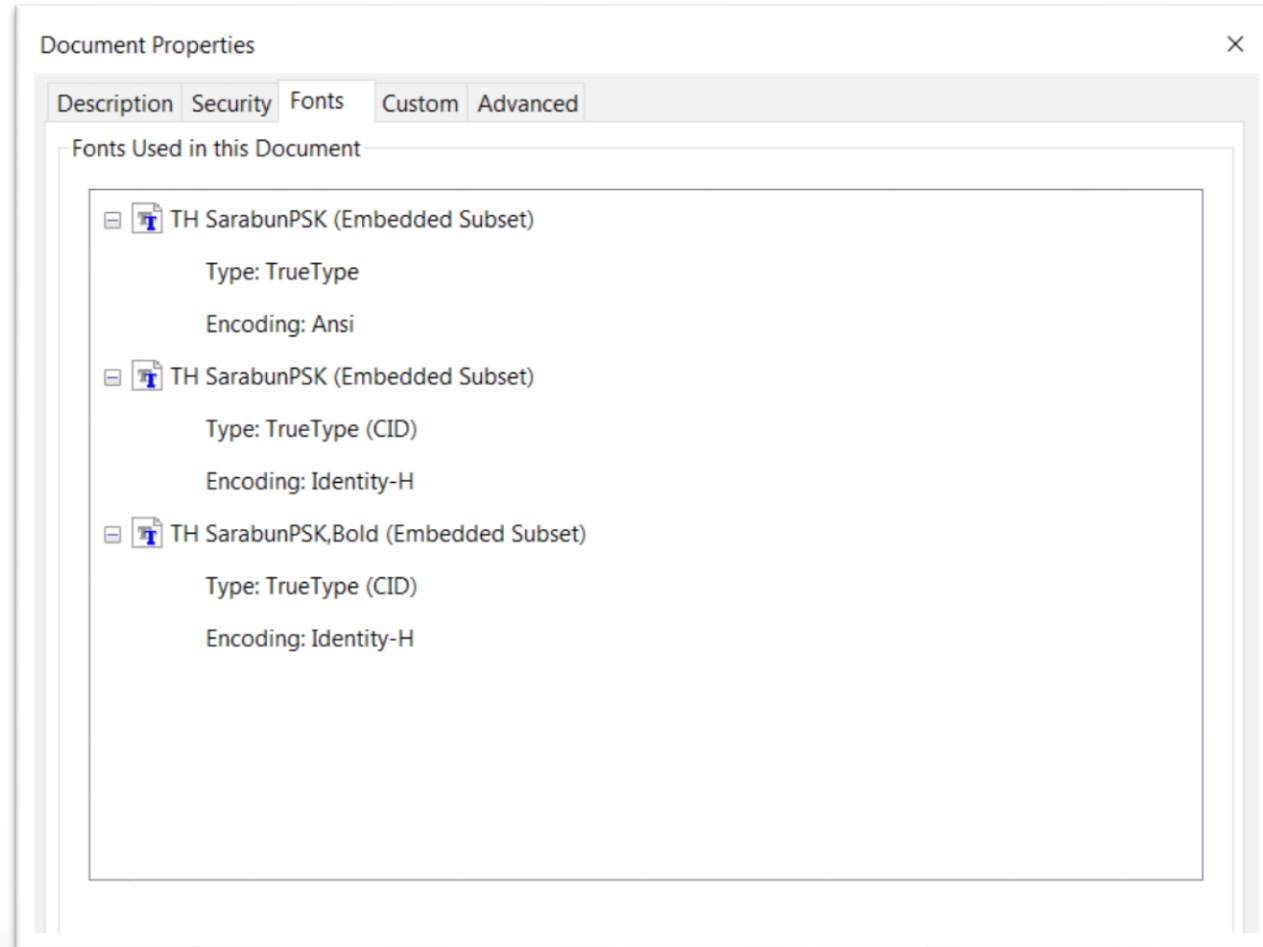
Document Properties

×

Description Security Fonts Custom Advanced

Fonts Used in this Document

TH SarabunPSK (Embedded Subset)

Type: TrueType

Encoding: Ansi

TH SarabunPSK (Embedded Subset)

Type: TrueType (CID)

Encoding: Identity-H

TH SarabunPSK,Bold (Embedded Subset)

Type: TrueType (CID)

Encoding: Identity-H